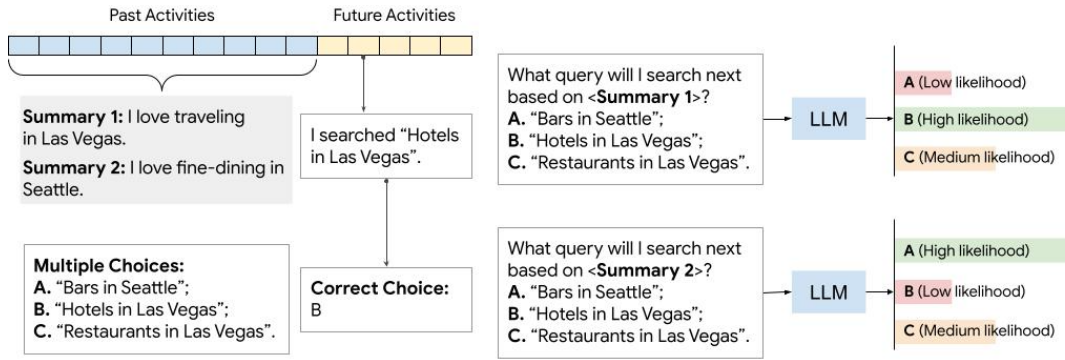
Past Activities

Future Activities

**Summary 1:** I love traveling in Las Vegas.

**Summary 2:** I love fine-dining in Seattle.

I searched "Hotels in Las Vegas".

**Multiple Choices:**
**A.** "Bars in Seattle";
**B.** "Hotels in Las Vegas";
**C.** "Restaurants in Las Vegas".

**Correct Choice:**
B

What query will I search next based on <**Summary 1**>?
**A.** "Bars in Seattle";
**B.** "Hotels in Las Vegas";
**C.** "Restaurants in Las Vegas".

LLM

**A** (Low likelihood)
**B** (High likelihood)
**C** (Medium likelihood)

What query will I search next based on <**Summary 2**>?
**A.** "Bars in Seattle";
**B.** "Hotels in Las Vegas";
**C.** "Restaurants in Las Vegas".

LLM

**A** (High likelihood)
**B** (Low likelihood)
**C** (Medium likelihood)